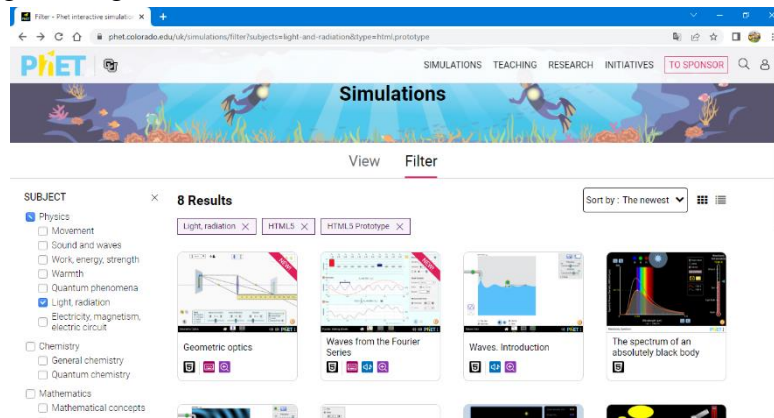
Filter - Phet interactive simulatio ×
+
phet.colorado.edu/uk/simulations/filter?subjects=light-and-radiation&type=html,prototype
PhET
SIMULATIONS TEACHING RESEARCH INITIATIVES TO SPONSOR
Simulations
View Filter
SUBJECT ×
Physics
Movement
Sound and waves
Work, energy, strength
Warmth
Quantum phenomena
Light, radiation
Electricity, magnetism, electric circuit
Chemistry
General chemistry
Quantum chemistry
Mathematics
Mathematical concepts
8 Results
Sort by : The newest
Light, radiation × HTML5 × HTML5 Prototype ×
NEW
NEW
Geometric optics
Waves from the Fourier Series
Waves. Introduction
The spectrum of an absolutely black body